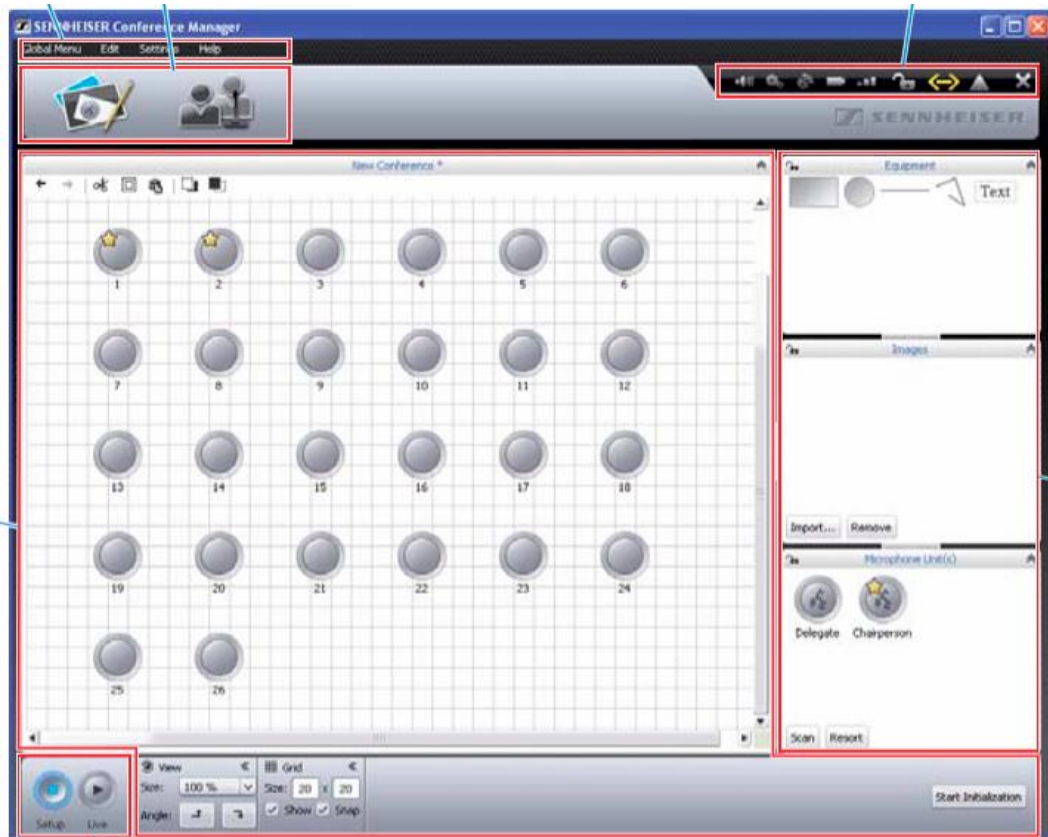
SENNHEISER Conference Manager

Global Menu Edit Settings Help

SENNHEISER

New Conference *

1 2 3 4 5 6

7 8 9 10 11 12

13 14 15 16 17 18

19 20 21 22 23 24

25 26

Equipment

Text

Images

Import... Remove

Microphone Unit(s)

Delegate Chairperson

Scan Resort

Setup Live

View

Size: 100 %

Angle:

Grid

Size: 20 x 20

Show Snap

Start Initialization